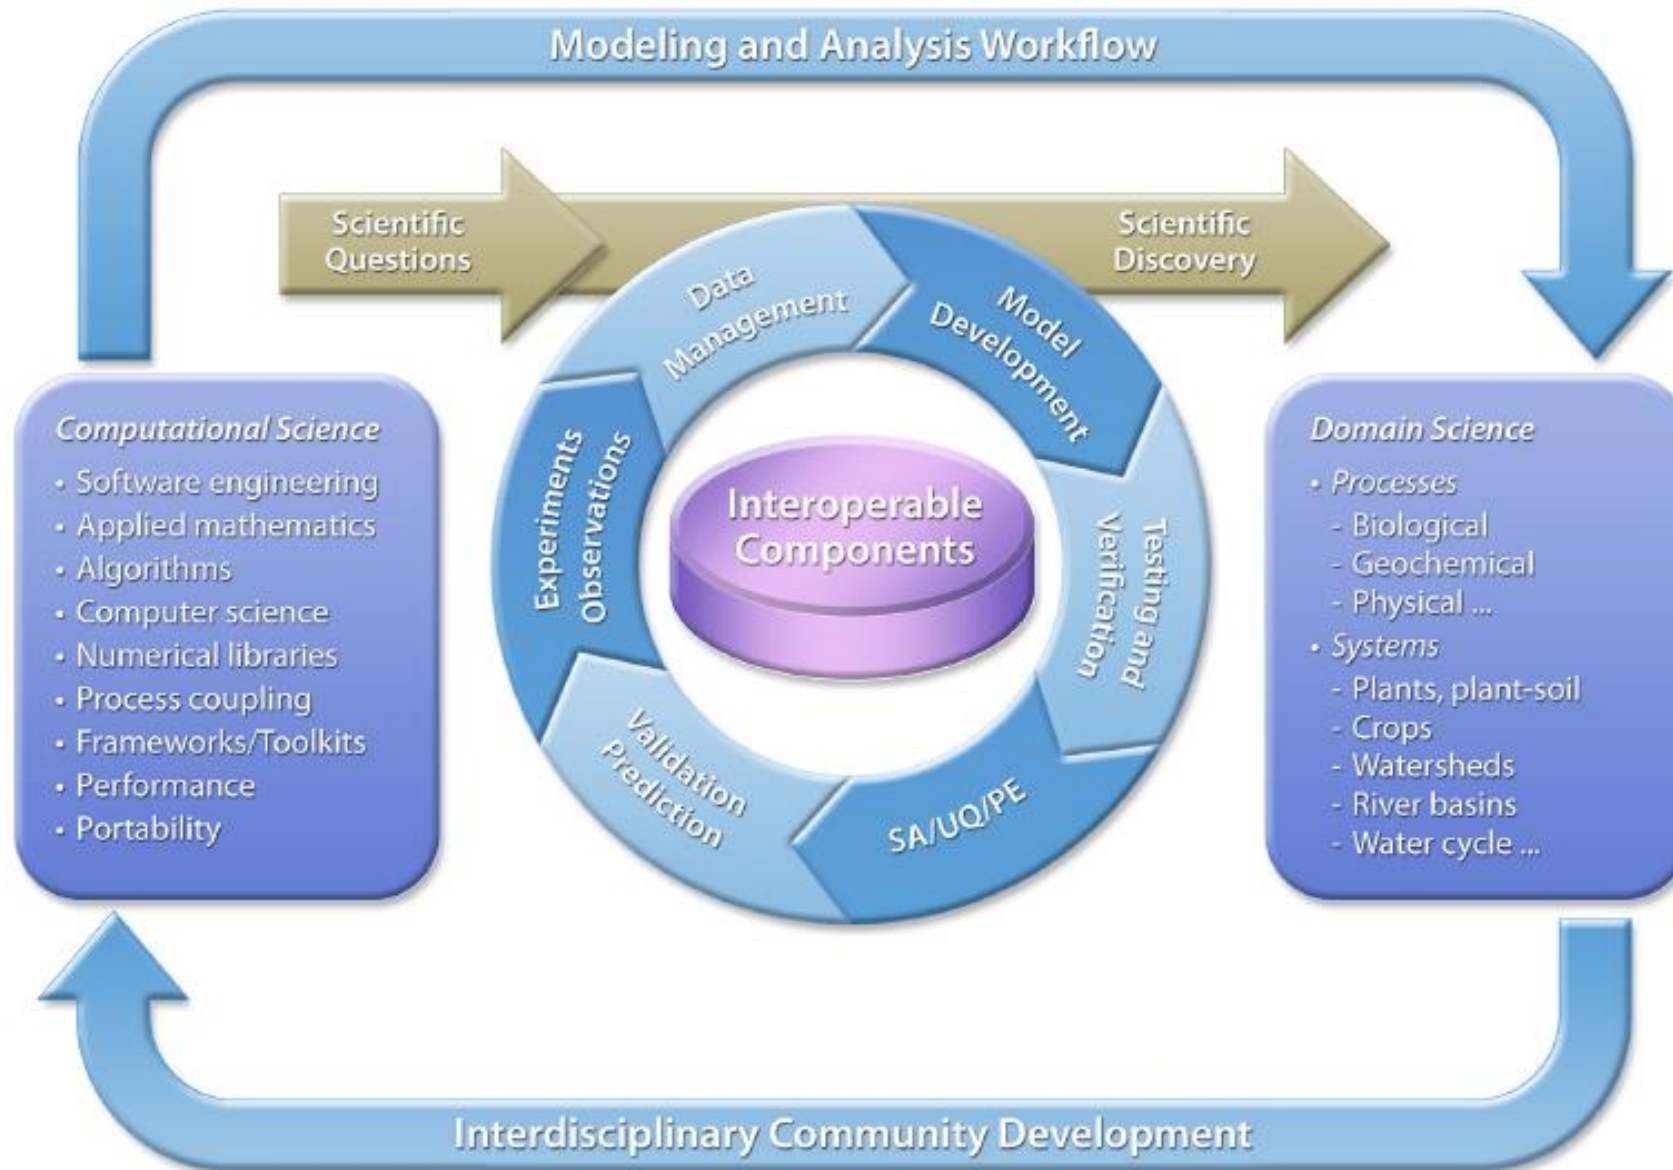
Modeling and Analysis Workflow

Scientific Questions

Scientific Discovery

Computational Science
• Software engineering
• Applied mathematics
• Algorithms
• Computer science
• Numerical libraries
• Process coupling
• Frameworks/Toolkits
• Performance
• Portability

Data Management

Model Development

Testing and Verification

SA/UQ/PE

Validation Prediction

Experiments Observations

Interoperable Components

Domain Science
• Processes
- Biological
- Geochemical
- Physical ...
• Systems
- Plants, plant-soil
- Crops
- Watersheds
- River basins
- Water cycle ...

Interdisciplinary Community Development